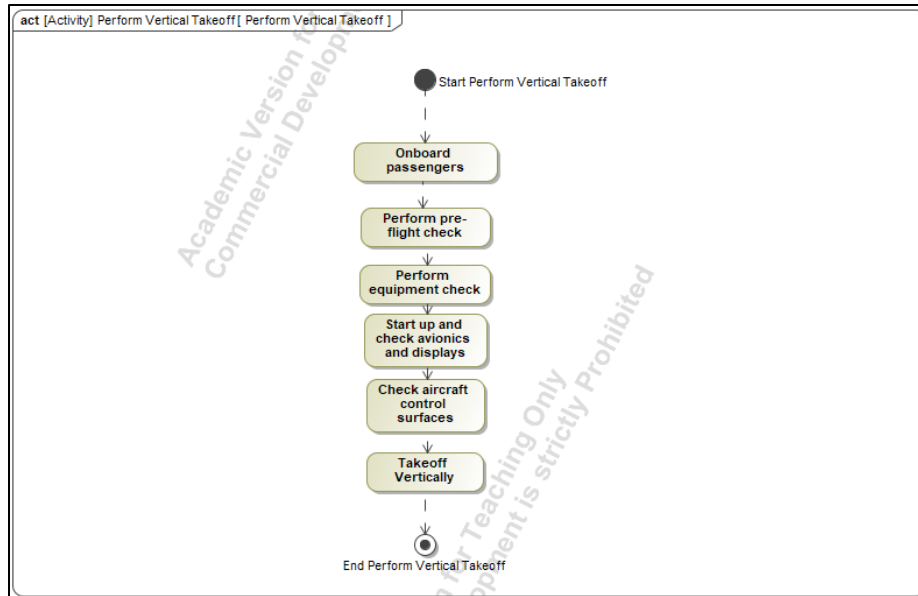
act [Activity] Perform Vertical Takeoff [ Perform Vertical Takeoff ]

Start Perform Vertical Takeoff

Onboard passengers

Perform pre-flight check

Perform equipment check

Start up and check avionics and displays

Check aircraft control surfaces

Takeoff Vertically

End Perform Vertical Takeoff

Academic Version for Teaching Only
Commercial Development is strictly Prohibited

Academic Version for Teaching Only
Commercial Development is strictly Prohibited